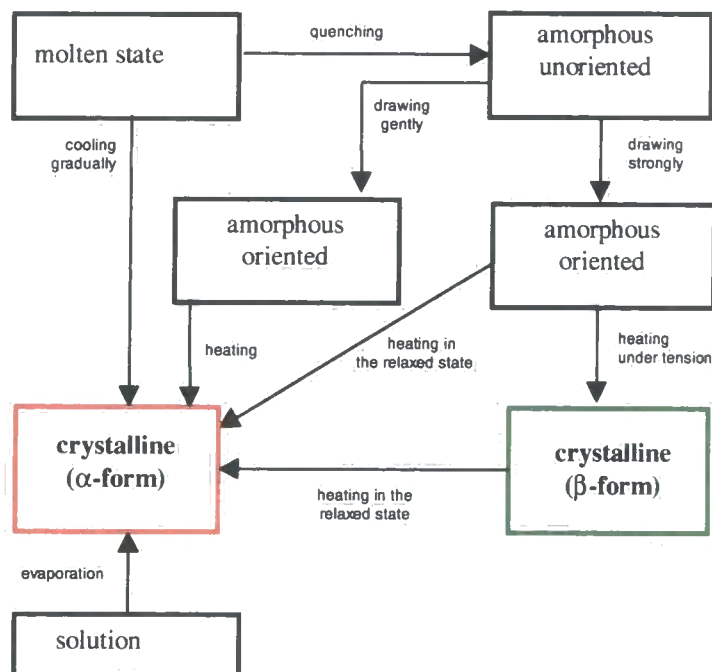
molten state

quenching

amorphous unoriented

cooling gradually

drawing gently

drawing strongly

amorphous oriented

amorphous oriented

heating

heating in the relaxed state

heating under tension

crystalline ($\alpha$-form)

crystalline ($\beta$-form)

heating in the relaxed state

evaporation

solution